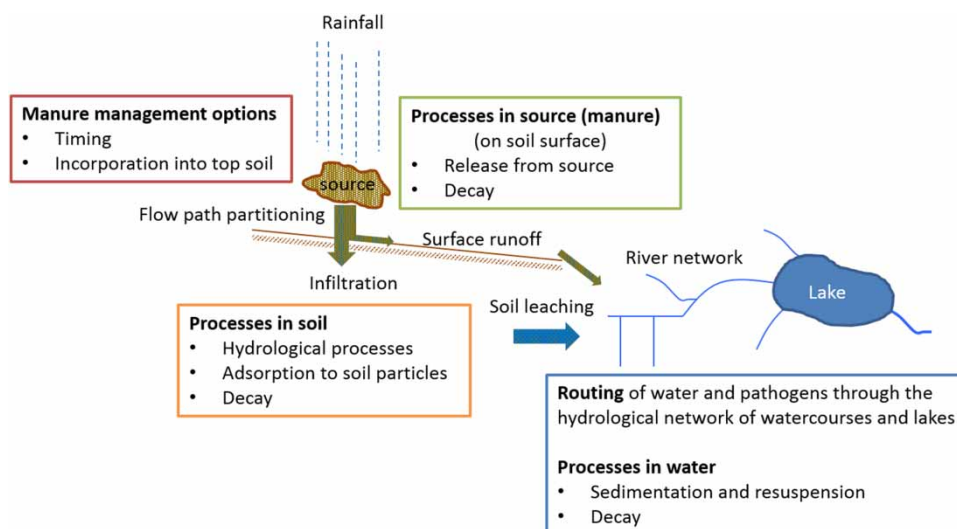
Rainfall

**Manure management options**
- Timing
- Incorporation into top soil

**Processes in source (manure)**
(on soil surface)
- Release from source
- Decay

source

Flow path partitioning

Surface runoff

River network

Lake

Infiltration

Soil leaching

**Processes in soil**
- Hydrological processes
- Adsorption to soil particles
- Decay

**Routing** of water and pathogens through the hydrological network of watercourses and lakes

**Processes in water**
- Sedimentation and resuspension
- Decay